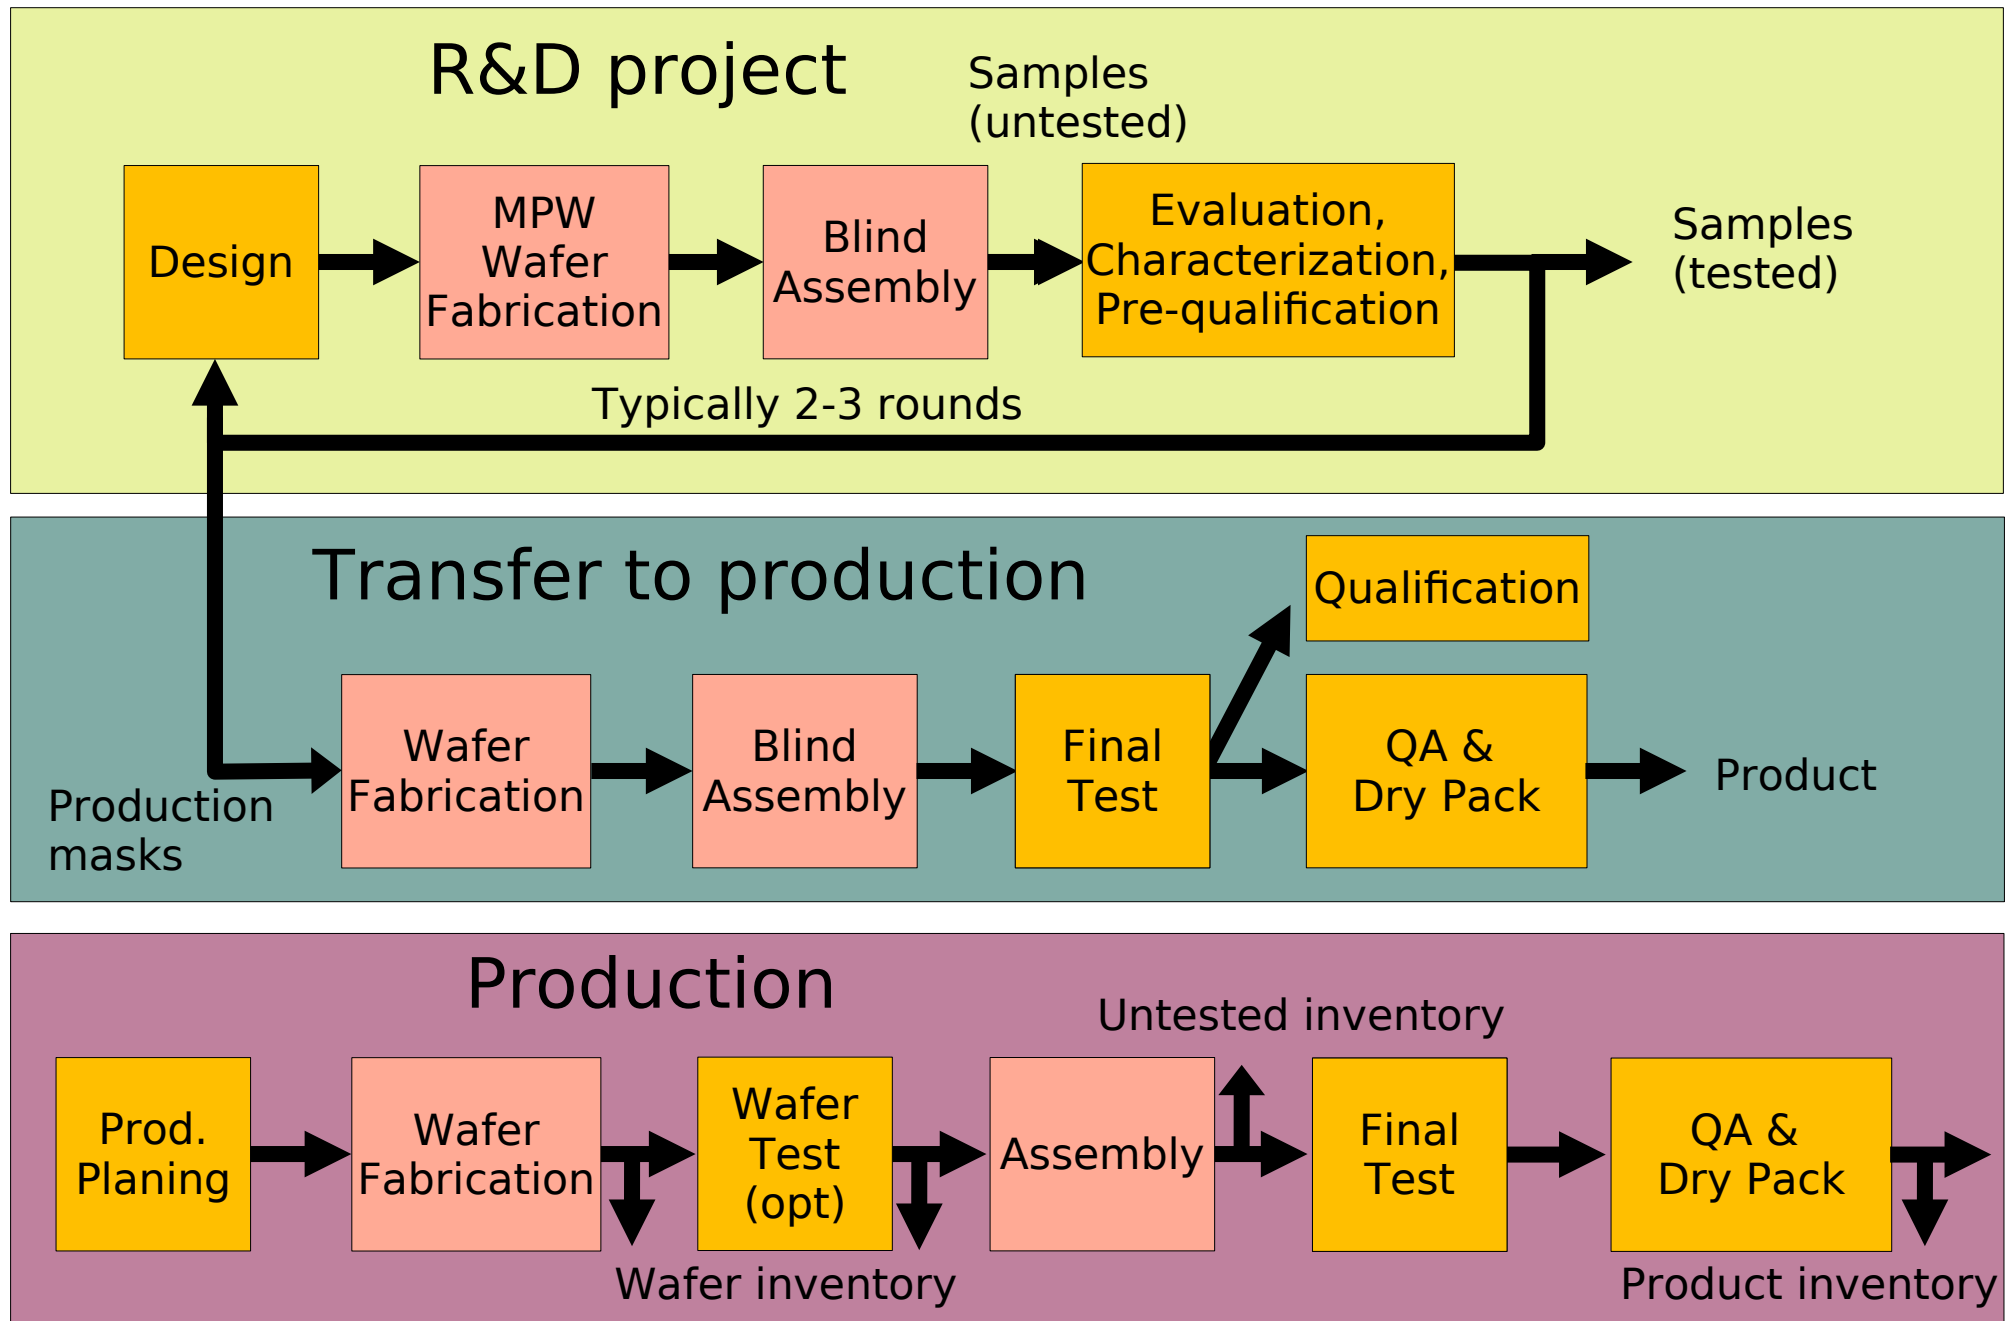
R&D project

Samples (untested)

Design

MPW Wafer Fabrication

Blind Assembly

Evaluation, Characterization, Pre-qualification

Samples (tested)

Typically 2-3 rounds

Transfer to production

Qualification

Wafer Fabrication

Blind Assembly

Final Test

QA & Dry Pack

Product

Production masks

Production

Untested inventory

Prod. Planing

Wafer Fabrication

Wafer Test (opt)

Assembly

Final Test

QA & Dry Pack

Wafer inventory

Product inventory